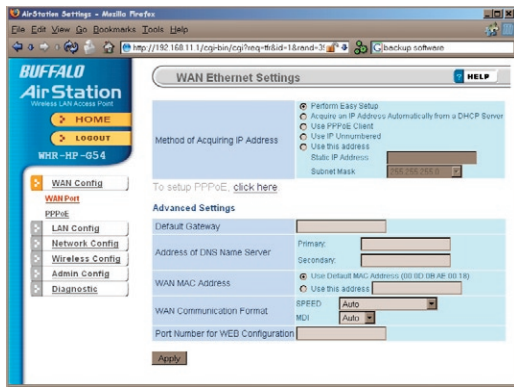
AirStation Settings - Mozilla Firefox

File Edit View Go Bookmarks Tools Help

http://192.168.11.1/cgi-bin/cgi?req=tt&id=1&rand=3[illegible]

backup software

BUFFALO

AirStation

Wireless LAN Access Point

HOME

LOGOUT

WHR-HP-G54

WAN Config

WAN Port

PPPoE

LAN Config

Network Config

Wireless Config

Admin Config

Diagnostic

WAN Ethernet Settings

HELP

| Method of Acquiring IP Address | Perform Easy Setup<br>Acquire an IP Address Automatically from a DHCP Server<br>Use PPPoE Client<br>Use IP Unnumbered<br>Use this address<br>Static IP Address<br>Subnet Mask 255.255.255.0 |
|---|---|

To setup PPPoE: click here

Advanced Settings

| Default Gateway | |
|---|---|
| Address of DNS Name Server | Primary:<br>Secondary: |
| WAN MAC Address | Use Default MAC Address (00:0D:0B:AE:00:18)<br>Use this address |
| WAN Communication Format | SPEED Auto<br>MDI Auto |
| Port Number for WEB Configuration | |

Apply